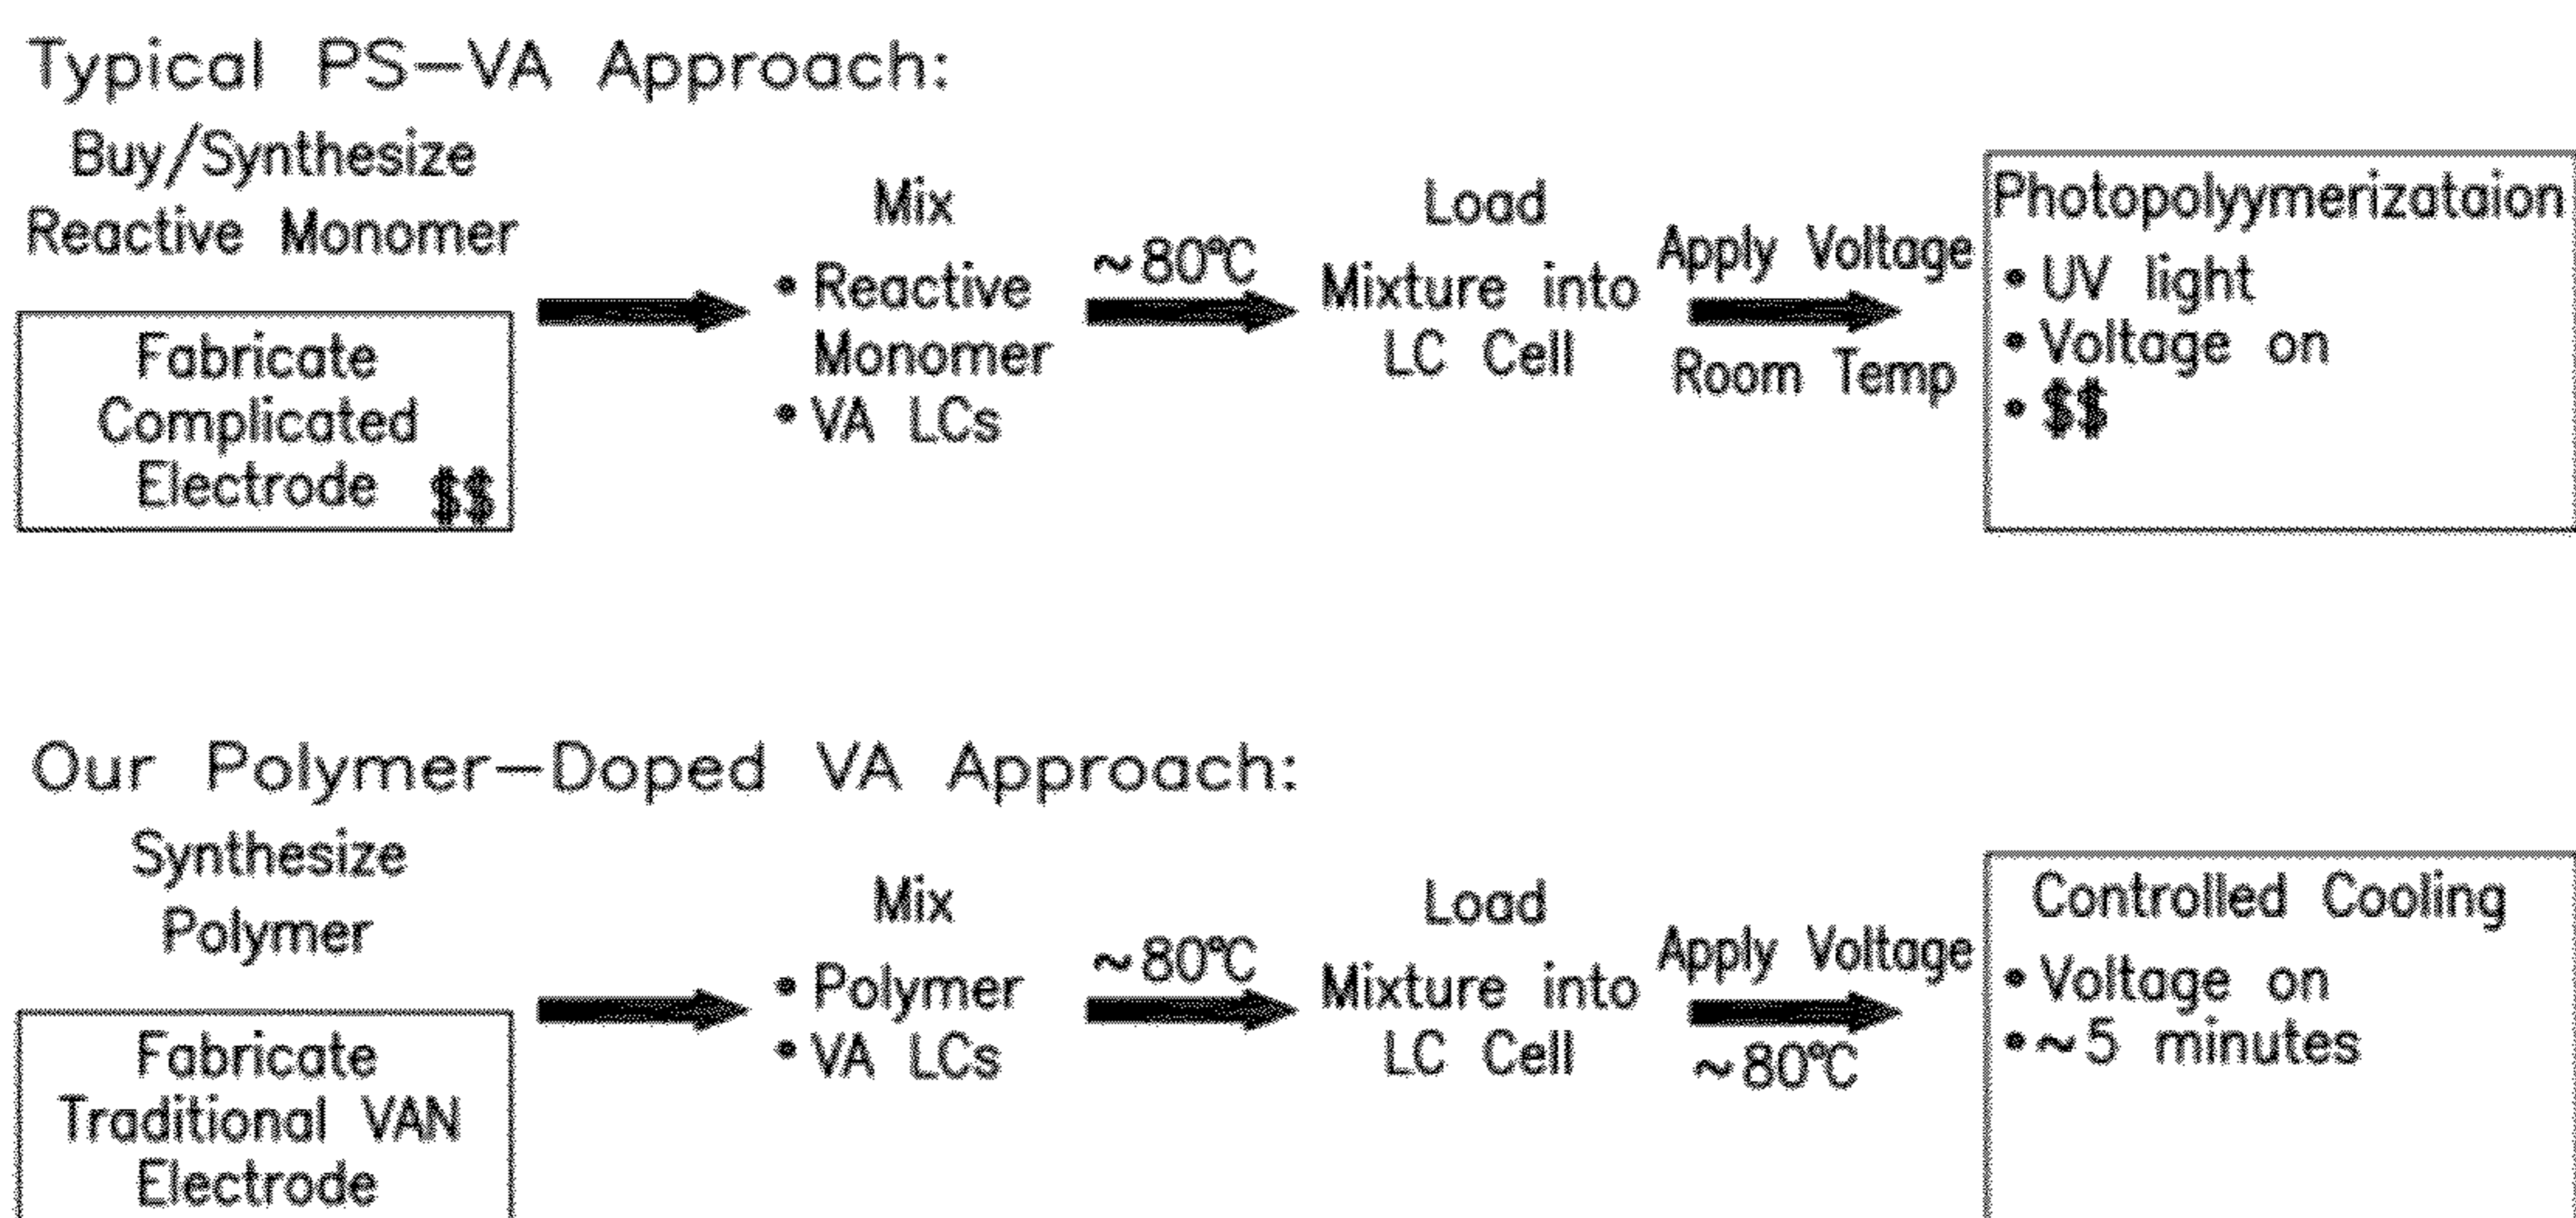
Typical PS–VA Approach:

Buy/Synthesize Reactive Monomer

Fabricate Complicated Electrode $$

Mix
• Reactive Monomer
• VA LCs

~80°C

Load Mixture into LC Cell

Apply Voltage
Room Temp

Photopolyymerizataion
• UV light
• Voltage on
• $$

Our Polymer–Doped VA Approach:

Synthesize Polymer

Fabricate Traditional VAN Electrode

Mix
• Polymer
• VA LCs

~80°C

Load Mixture into LC Cell

Apply Voltage
~80°C

Controlled Cooling
• Voltage on
• ~5 minutes